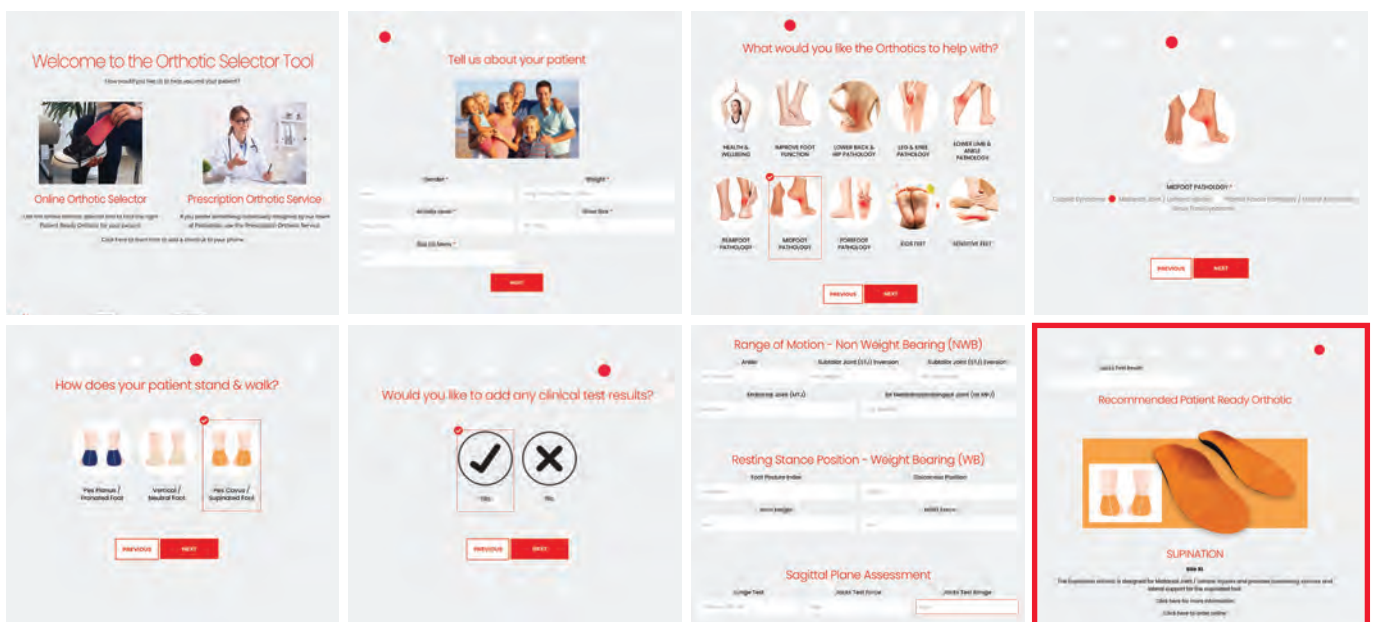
Welcome to the Orthotic Selector Tool

How would you like us to help you and your patient?

Online Orthotic Selector

Prescription Orthotic Service

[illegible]

Tell us about your patient

Gender *

Weight *

Activity Level *

Shoe Size *

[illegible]

NEXT

What would you like the Orthotics to help with?

HEALTH & WELLBEING

IMPROVE FOOT FUNCTION

LOWER BACK & HIP PATHOLOGY

LEG & KNEE PATHOLOGY

LOWER LIMB & ANKLE PATHOLOGY

REARFOOT PATHOLOGY

MIDFOOT PATHOLOGY

FOREFOOT PATHOLOGY

KIDS FEET

SENSITIVE FEET

PREVIOUS

NEXT

MIDFOOT PATHOLOGY *

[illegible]

PREVIOUS

NEXT

How does your patient stand & walk?

Pes Planus / Pronated Foot

Vertical / Neutral Foot

Pes Cavus / Supinated Foot

PREVIOUS

NEXT

Would you like to add any clinical test results?

Yes

No

PREVIOUS

NEXT

Range of Motion - Non Weight Bearing (NWB)

Ankle

Subtalar Joint (STJ) Inversion

Subtalar Joint (STJ) Eversion

Midtarsal Joint (MTJ)

1st Metatarsophalangeal Joint (1st MPJ)

Resting Stance Position - Weight Bearing (WB)

Foot Posture Index

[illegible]

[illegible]

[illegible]

Sagittal Plane Assessment

Lunge Test

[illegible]

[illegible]

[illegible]

Recommended Patient Ready Orthotic

SUPINATION

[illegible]

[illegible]

Click here for more information

Click here to order online